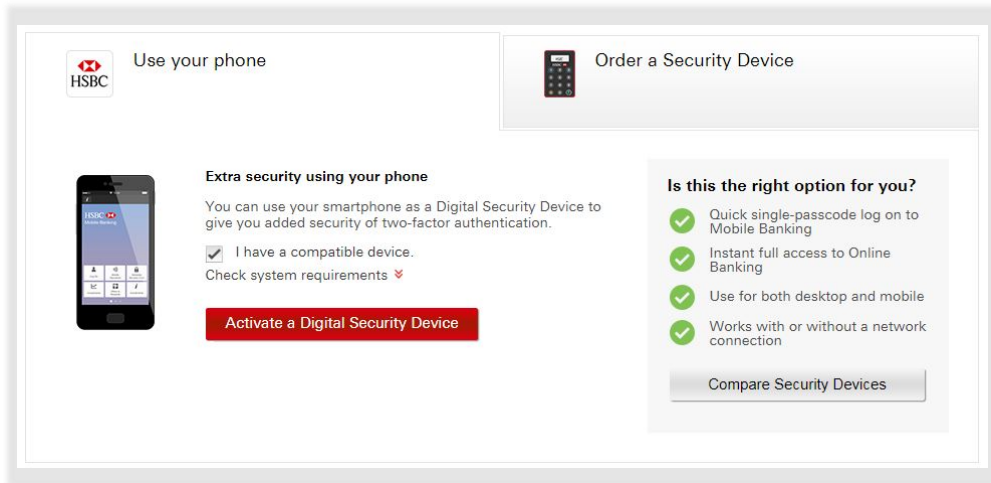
HSBC

Use your phone

Order a Security Device

HSBC

Extra security using your phone

You can use your smartphone as a Digital Security Device to give you added security of two-factor authentication.

I have a compatible device.

Check system requirements

Activate a Digital Security Device

Is this the right option for you?

Quick single-passcode log on to Mobile Banking

Instant full access to Online Banking

Use for both desktop and mobile

Works with or without a network connection

Compare Security Devices